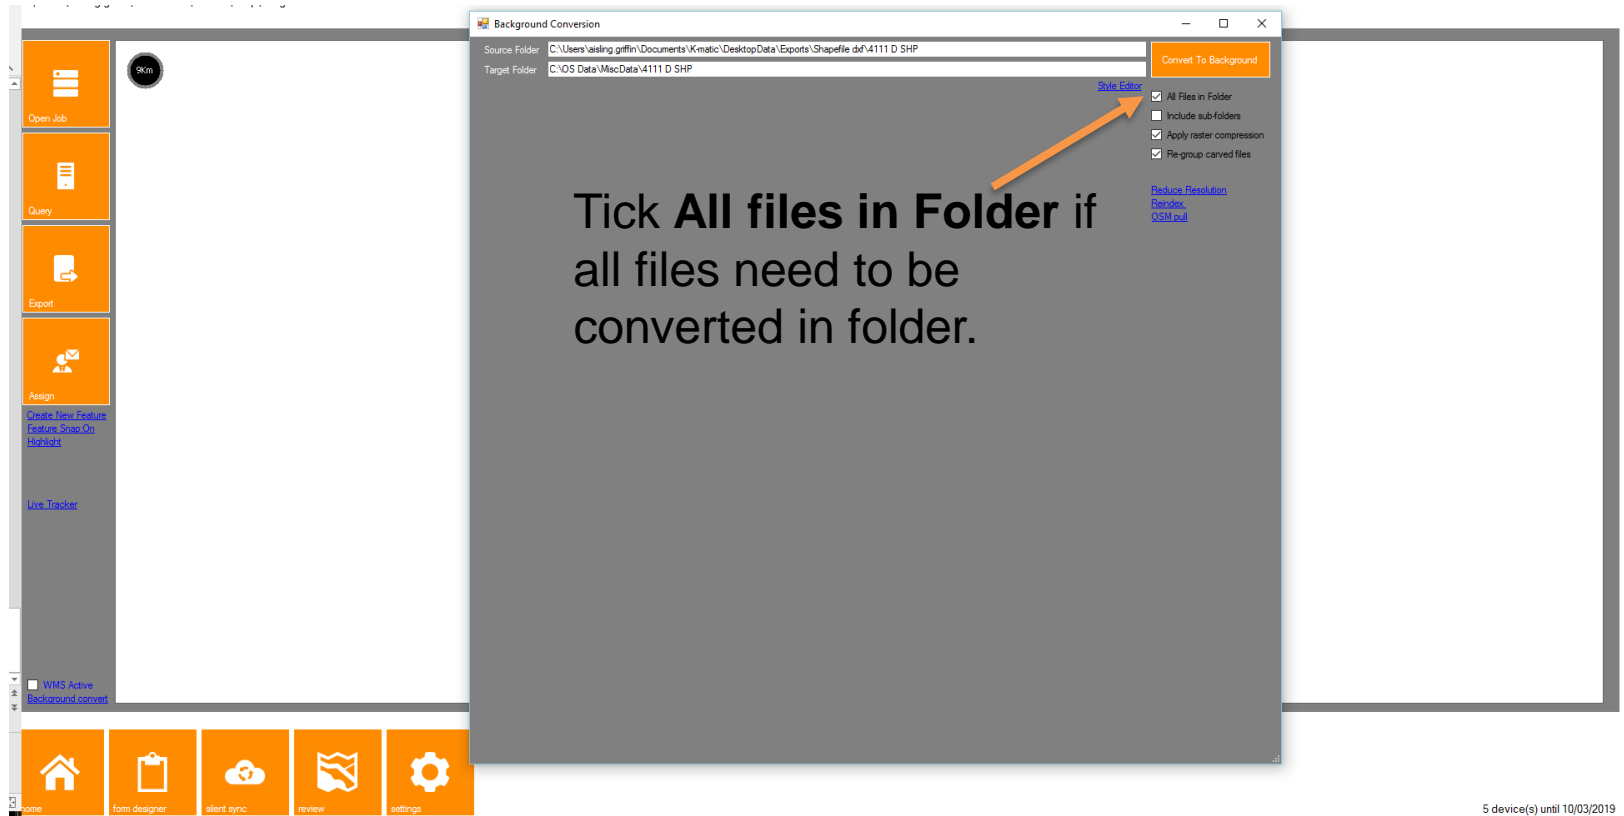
Open Job

Query

Export

Assign

Create New Feature
Feature Snap On
Highlight

Live Tracker

WMS Active
Background convert

9Km

Background Conversion

Source Folder C:\Users\aisling.griffin\Documents\K-matic\DesktopData\Exports\Shapefile dxf\4111 D SHP
Target Folder C:\OS Data\MiscData\4111 D SHP

Convert To Background

Style Editor

All Files in Folder
Include sub-folders
Apply raster compression
Re-group carved files

Reduce Resolution
Reindex
OSM pull

Tick **All files in Folder** if all files need to be converted in folder.

ome
form designer
silent sync
review
settings

5 device(s) until 10/03/2019